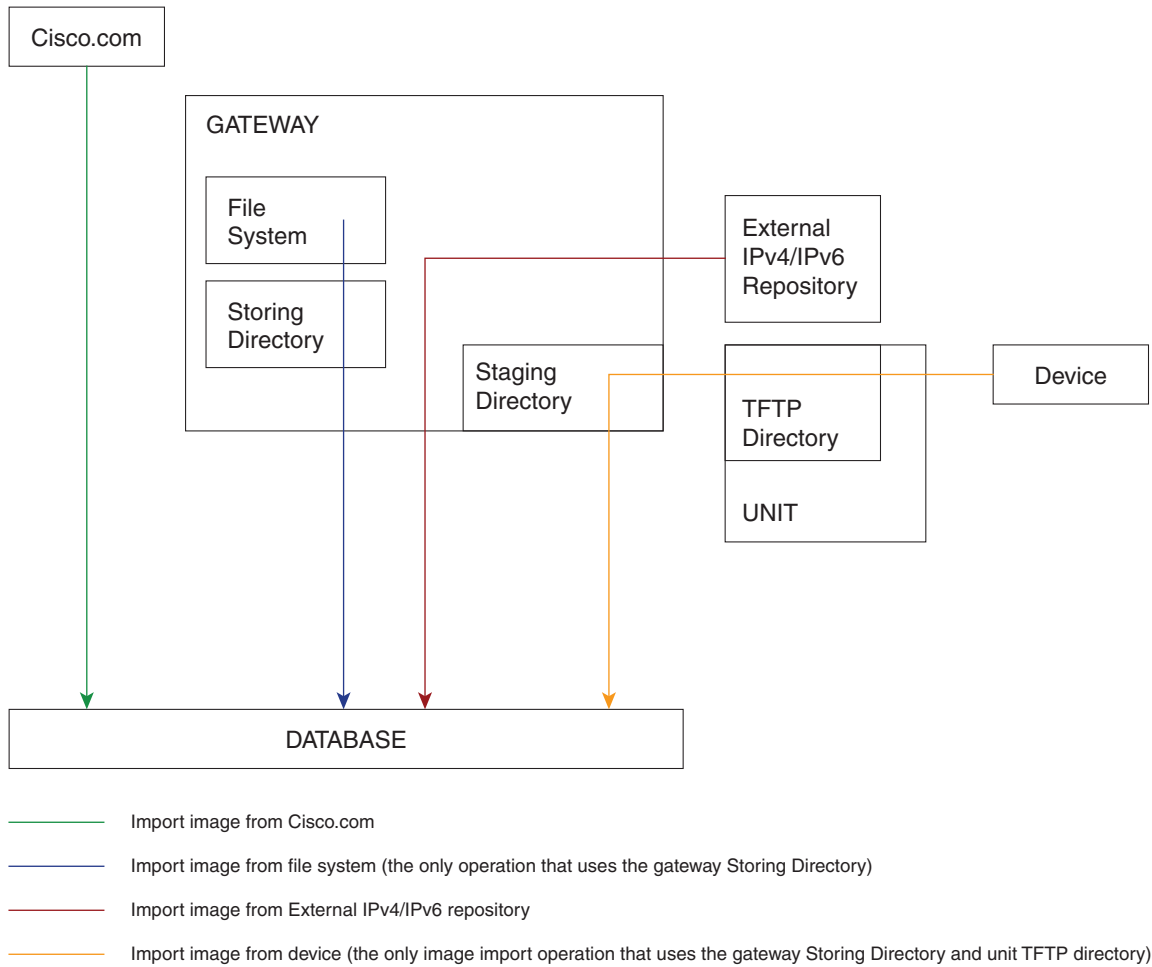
Cisco.com

GATEWAY

File System

Storing Directory

Staging Directory

External IPv4/IPv6 Repository

TFTP Directory

UNIT

Device

DATABASE

Import image from Cisco.com

Import image from file system (the only operation that uses the gateway Storing Directory)

Import image from External IPv4/IPv6 repository

Import image from device (the only image import operation that uses the gateway Storing Directory and unit TFTP directory)